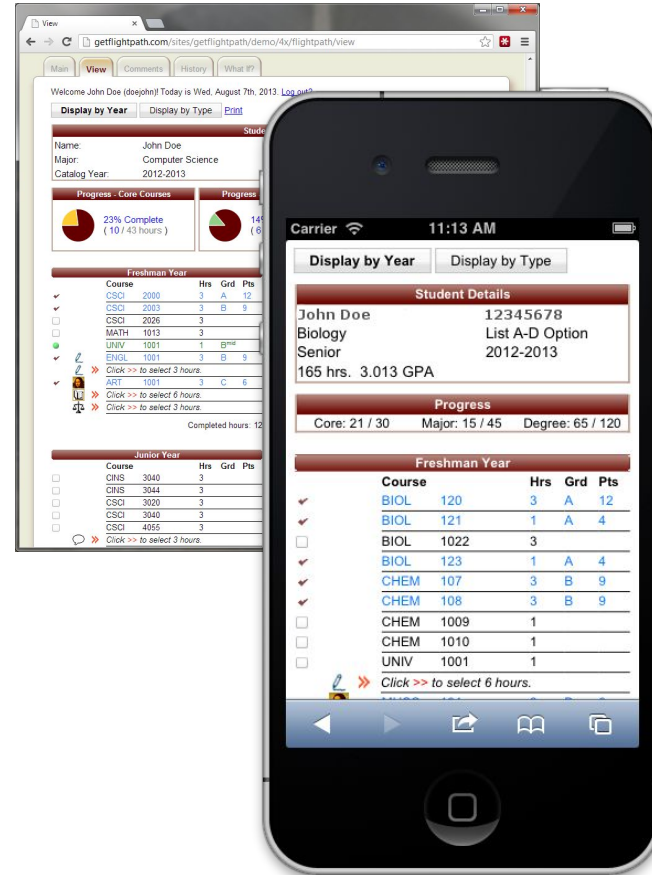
View

getflightpath.com/sites/getflightpath/demo/4x/flightpath/view

Main | View | Comments | History | What If?

Welcome John Doe (doejohn)! Today is Wed, August 7th, 2013. Log out?

Display by Year | Display by Type | Print

Stude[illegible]

Name: John Doe
Major: Computer Science
Catalog Year: 2012-2013

Progress - Core Courses

23% Complete
( 10 / 43 hours )

Progress

14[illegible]
( 6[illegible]

Freshman Year

| | Course | | Hrs | Grd | Pts |
|---|---|---|---|---|---|
| ✔ | CSCI | 2000 | 3 | A | 12 |
| ✔ | CSCI | 2003 | 3 | B | 9 |
| | CSCI | 2026 | 3 | | |
| | MATH | 1013 | 3 | | |
| | UNIV | 1001 | 1 | B^{mid} | |
| ✔ | ENGL | 1001 | 3 | B | 9 |
| | » Click >> to select 3 hours. | | | | |
| ✔ | ART | 1001 | 3 | C | 6 |
| | » Click >> to select 6 hours. | | | | |
| | » Click >> to select 3 hours. | | | | |

Completed hours: 12

Junior Year

| | Course | | Hrs | Grd | Pts |
|---|---|---|---|---|---|
| | CINS | 3040 | 3 | | |
| | CINS | 3044 | 3 | | |
| | CSCI | 3020 | 3 | | |
| | CSCI | 3040 | 3 | | |
| | CSCI | 4055 | 3 | | |
| | » Click >> to select 3 hours. | | | | |

Carrier 11:13 AM

Display by Year | Display by Type

Student Details

John Doe 12345678
Biology List A-D Option
Senior 2012-2013
165 hrs. 3.013 GPA

Progress

Core: 21 / 30 Major: 15 / 45 Degree: 65 / 120

Freshman Year

| | Course | | Hrs | Grd | Pts |
|---|---|---|---|---|---|
| ✔ | BIOL | 120 | 3 | A | 12 |
| ✔ | BIOL | 121 | 1 | A | 4 |
| | BIOL | 1022 | 3 | | |
| ✔ | BIOL | 123 | 1 | A | 4 |
| ✔ | CHEM | 107 | 3 | B | 9 |
| ✔ | CHEM | 108 | 3 | B | 9 |
| | CHEM | 1009 | 1 | | |
| | CHEM | 1010 | 1 | | |
| | UNIV | 1001 | 1 | | |
| | » Click >> to select 6 hours. | | | | |